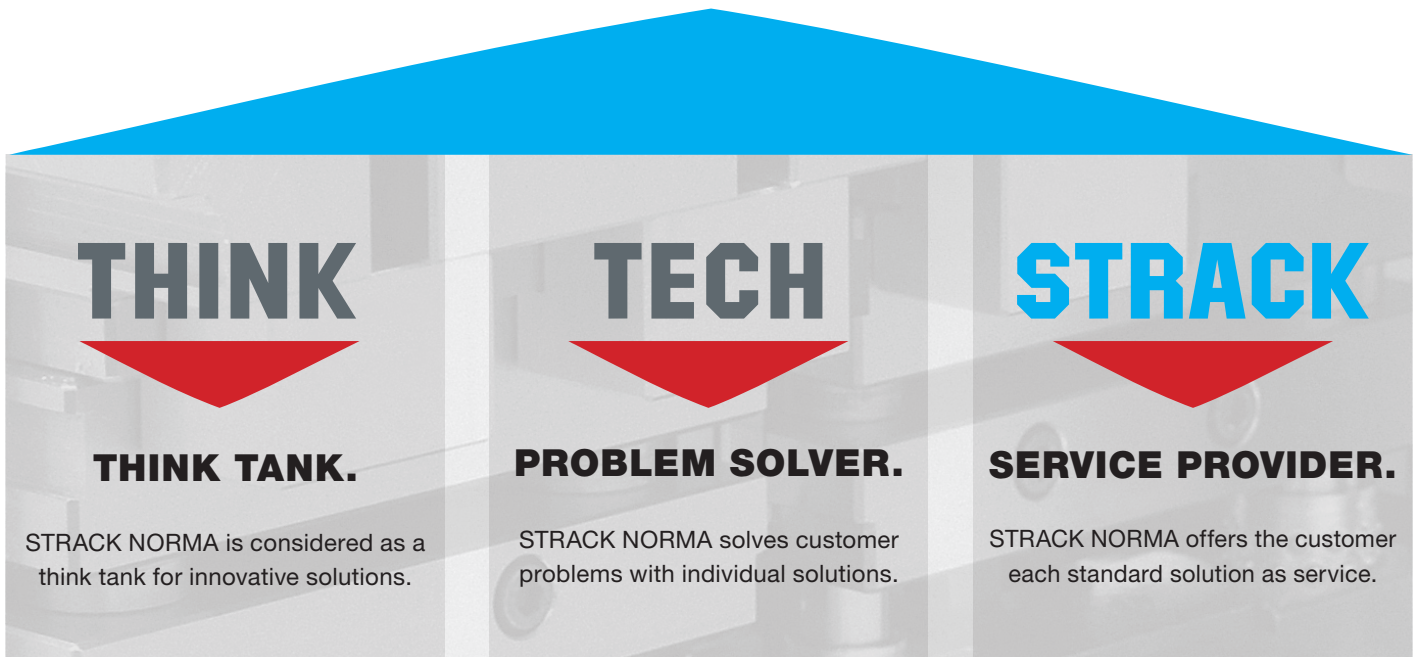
THINK

THINK TANK.

STRACK NORMA is considered as a think tank for innovative solutions.

TECH

PROBLEM SOLVER.

STRACK NORMA solves customer problems with individual solutions.

STRACK

SERVICE PROVIDER.

STRACK NORMA offers the customer each standard solution as service.